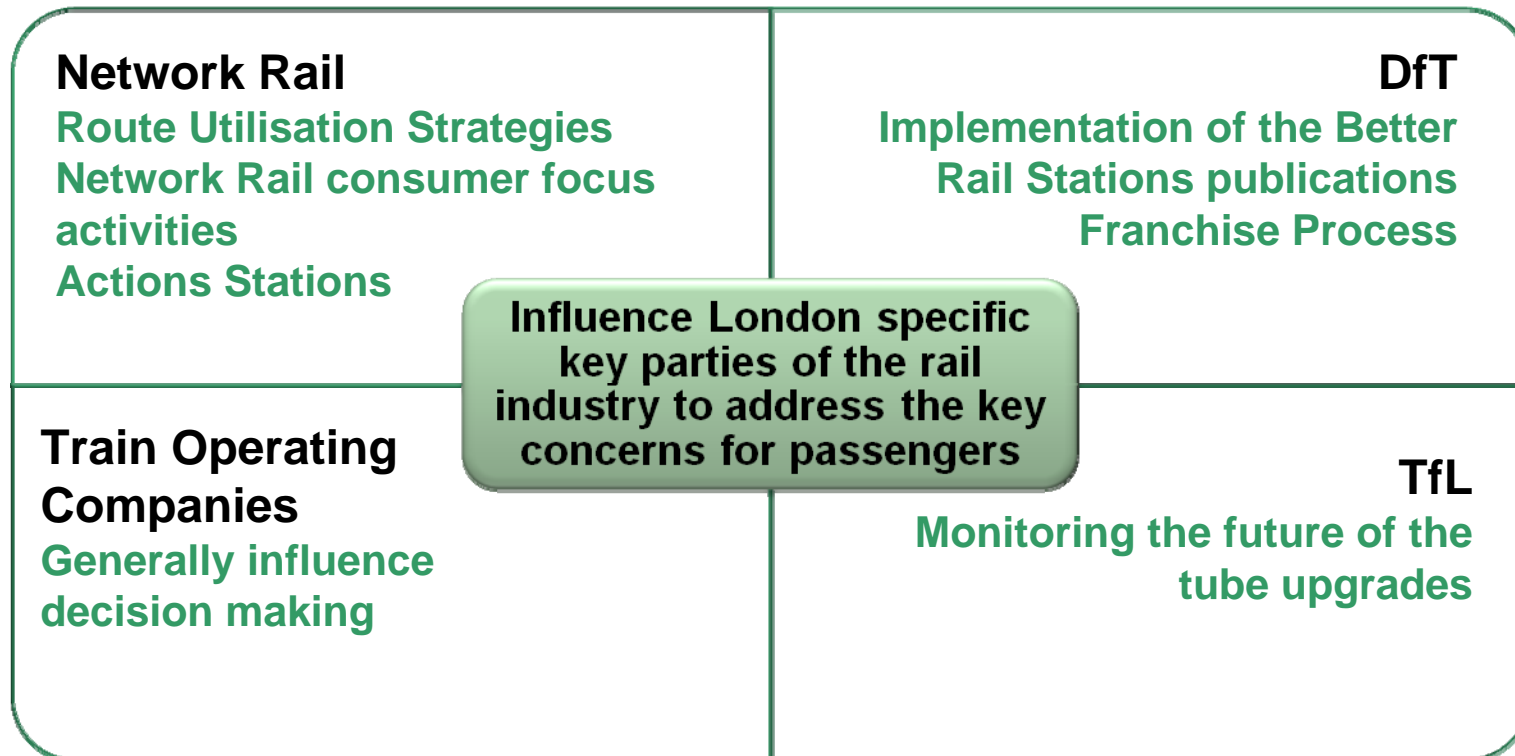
Network Rail
Route Utilisation Strategies
Network Rail consumer focus activities
Actions Stations

DfT
Implementation of the Better Rail Stations publications
Franchise Process

Influence London specific key parties of the rail industry to address the key concerns for passengers

Train Operating Companies
Generally influence decision making

TfL
Monitoring the future of the tube upgrades